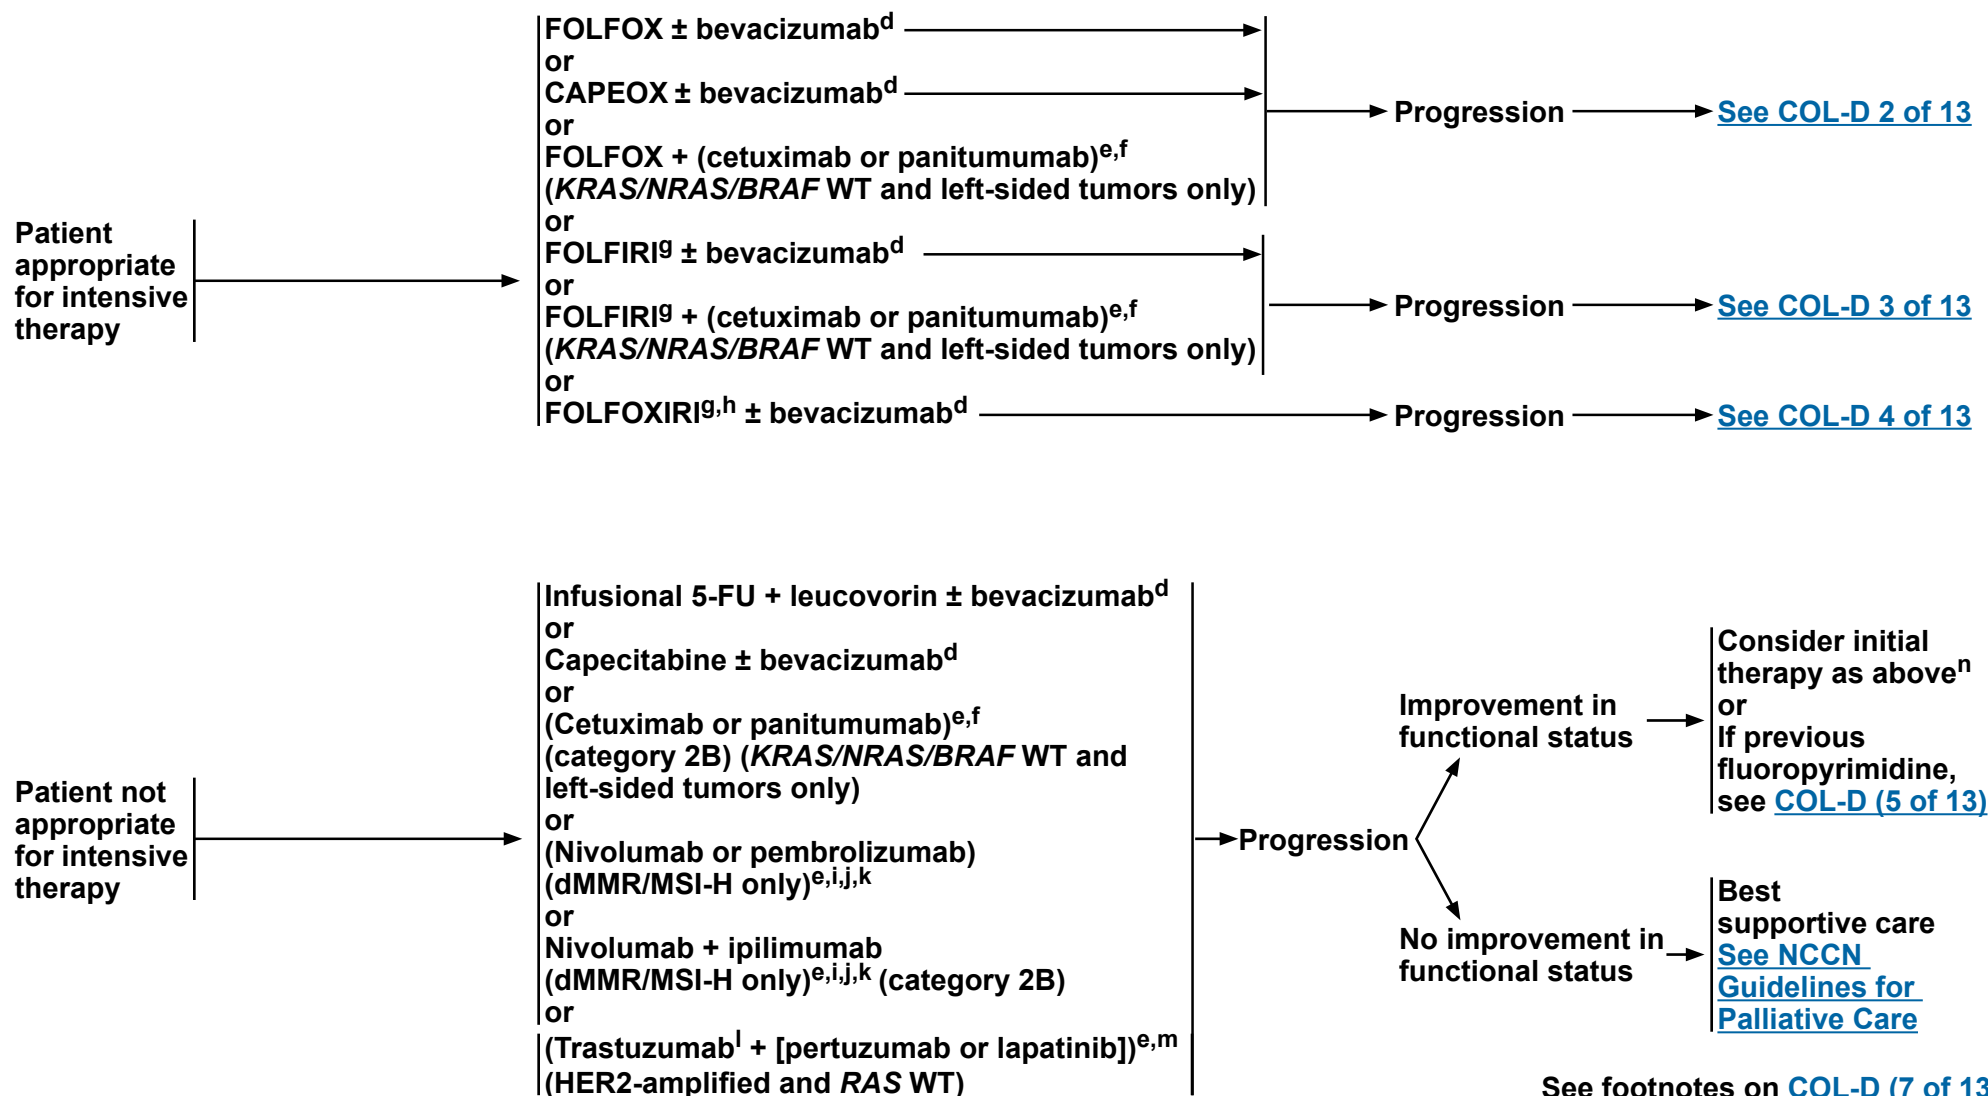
FOLFOX ± bevacizumab$^{d}$
or
CAPEOX ± bevacizumab$^{d}$
or
FOLFOX + (cetuximab or panitumumab)$^{e,f}$ (*KRAS/NRAS/BRAF* WT and left-sided tumors only)
or
FOLFIRI$^{g}$ ± bevacizumab$^{d}$
or
FOLFIRI$^{g}$ + (cetuximab or panitumumab)$^{e,f}$ (*KRAS/NRAS/BRAF* WT and left-sided tumors only)
or
FOLFOXIRI$^{g,h}$ ± bevacizumab$^{d}$

Progression → See COL-D 2 of 13
Progression → See COL-D 3 of 13
Progression → See COL-D 4 of 13

Patient appropriate for intensive therapy

Infusional 5-FU + leucovorin ± bevacizumab$^{d}$
or
Capecitabine ± bevacizumab$^{d}$
or
(Cetuximab or panitumumab)$^{e,f}$ (category 2B) (*KRAS/NRAS/BRAF* WT and left-sided tumors only)
or
(Nivolumab or pembrolizumab) (dMMR/MSI-H only)$^{e,i,j,k}$
or
Nivolumab + ipilimumab (dMMR/MSI-H only)$^{e,i,j,k}$ (category 2B)
or
(Trastuzumab$^{l}$ + [pertuzumab or lapatinib])$^{e,m}$ (HER2-amplified and *RAS* WT)

Patient not appropriate for intensive therapy

Progression

Improvement in functional status → Consider initial therapy as above$^{n}$ or If previous fluoropyrimidine, see COL-D (5 of 13)

No improvement in functional status → Best supportive care See NCCN Guidelines for Palliative Care

See footnotes on COL-D (7 of 13